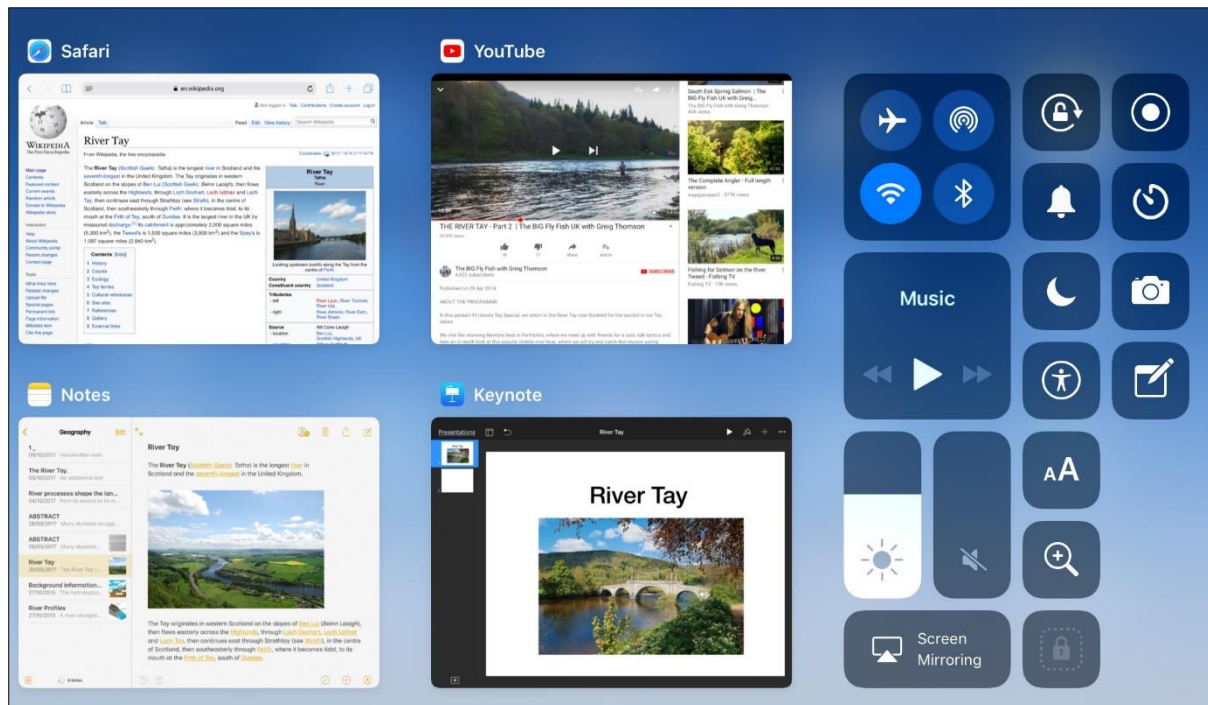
Safari

en.wikipedia.org

WIKIPEDIA
The Free Encyclopedia

Article Talk Read Edit View history Search Wikipedia

River Tay

From Wikipedia, the free encyclopedia

The River Tay (Scottish Gaelic: Tatha) is the longest river in Scotland and the seventh-longest in the United Kingdom. The Tay originates in western Scotland on the slopes of Ben Lui (Scottish Gaelic: Beinn Laoigh), then flows easterly across the Highlands, through Loch Dochart, Loch Iubhair and Loch Tay, then continues east through Strathtay (see Strathi), in the centre of Scotland, then southeasterly through Perth, where it becomes tidal, to its mouth at the Firth of Tay, south of Dundee. It is the largest river in the UK by measured discharge. Its catchment is approximately 2,000 square miles (5,200 km²), the Tweed's is 1,500 square miles (3,900 km²) and the Spey's is 1,097 square miles (2,840 km²).

Contents [hide]
1 History
2 Course
3 Ecology
4 Tay ferries
5 Cultural references
6 See also
7 References
8 Gallery
9 External links

River Tay
Tatha
River

Country United Kingdom
Constituent country Scotland

YouTube

THE RIVER TAY - Part 2 | The BIG Fly Fish UK with Greig Thomson

The BIG Fly Fish with Greig Thomson

SUBSCRIBE

Published on 29 Apr 2014

ABOUT THE PROGRAMME

South Esk Spring Salmon | The BIG Fly Fish UK with Greig Thomson

The Complete Angler - Full length version

Fishing for Salmon on the River Tweed - Fishing TV

Music

Screen Mirroring

Notes

Geography Edit

River Tay

The River Tay.

River processes shape the lon...

ABSTRACT

ABSTRACT

River Tay

Background information...

River Profiles

River Tay

The River Tay (Scottish Gaelic: Tatha) is the longest river in Scotland and the seventh-longest in the United Kingdom.

The Tay originates in western Scotland on the slopes of Ben Lui (Beinn Laoigh), then flows easterly across the Highlands, through Loch Dochart, Loch Iubhair and Loch Tay, then continues east through Strathtay (see Strathi), in the centre of Scotland, then southeasterly through Perth, where it becomes tidal, to its mouth at the Firth of Tay, south of Dundee.

6 Notes

Keynote

Presentations

River Tay

River Tay